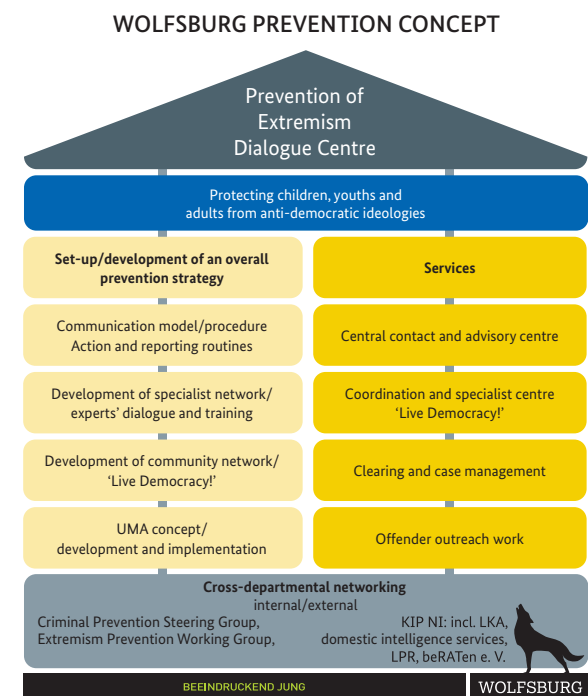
WOLFSBURG PREVENTION CONCEPT

Prevention of Extremism Dialogue Centre

Protecting children, youths and adults from anti-democratic ideologies

Set-up/development of an overall prevention strategy

Communication model/procedure Action and reporting routines

Development of specialist network/ experts' dialogue and training

Development of community network/ 'Live Democracy!'

UMA concept/ development and implementation

Services

Central contact and advisory centre

Coordination and specialist centre 'Live Democracy!'

Clearing and case management

Offender outreach work

Cross-departmental networking
internal/external

Criminal Prevention Steering Group, Extremism Prevention Working Group,

KIP NI: incl. LKA, domestic intelligence services, LPR, beRATen e. V.

BEEINDRUCKEND JUNG

WOLFSBURG